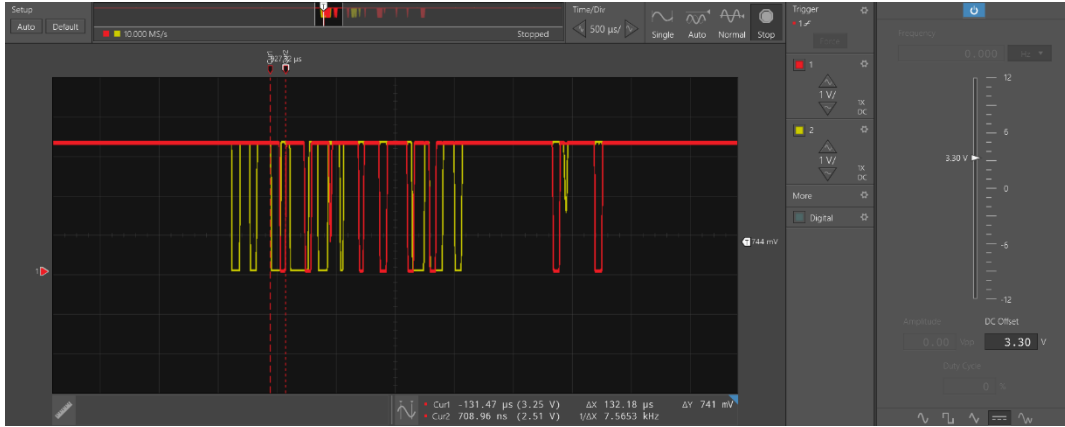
Setup
Auto
Default
10.000 MS/s
Stopped
Time/Div
500 µs/
Single
Auto
Normal
Stop
Trigger
1
1
1 V/
1X
DC
2
1 V/
1X
DC
More
Digital
Frequency
0.000
12
6
3.30 V
0
-6
-12
Amplitude
DC Offset
0.00 Vpp
3.30 V
Duty Cycle
0 %
744 mV
1
Cur1 -131.47 µs (3.25 V)
Cur2 708.96 ns (2.51 V)
ΔX 132.18 µs
1/ΔX 7.5653 kHz
ΔY 741 mV